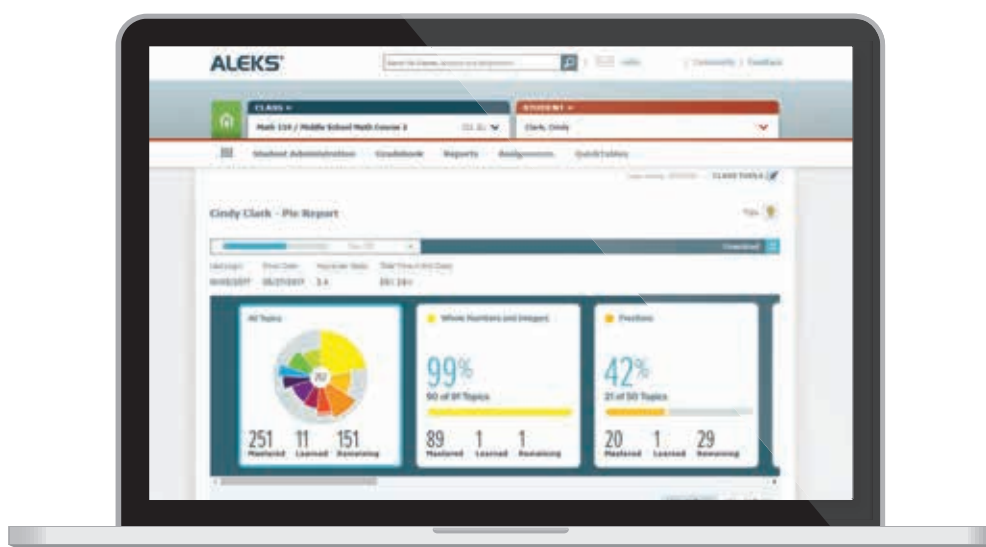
ALEKS

Community | Feedback

CLASS
Math 110 / Middle School Math Course 3

STUDENT
Clark, Cindy

Student Administration Gradebook Reports Assignments QuickTables

CLASS TOOLS

Cindy Clark - Pie Report

Tips

Download

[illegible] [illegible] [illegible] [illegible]
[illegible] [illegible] 3.4 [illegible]

All Topics

252

251 Mastered
11 Learned
151 Remaining

Whole Numbers and Integers

99%
90 of 91 Topics

89 Mastered
1 Learned
1 Remaining

Fractions

42%
21 of 50 Topics

20 Mastered
1 Learned
29 Remaining